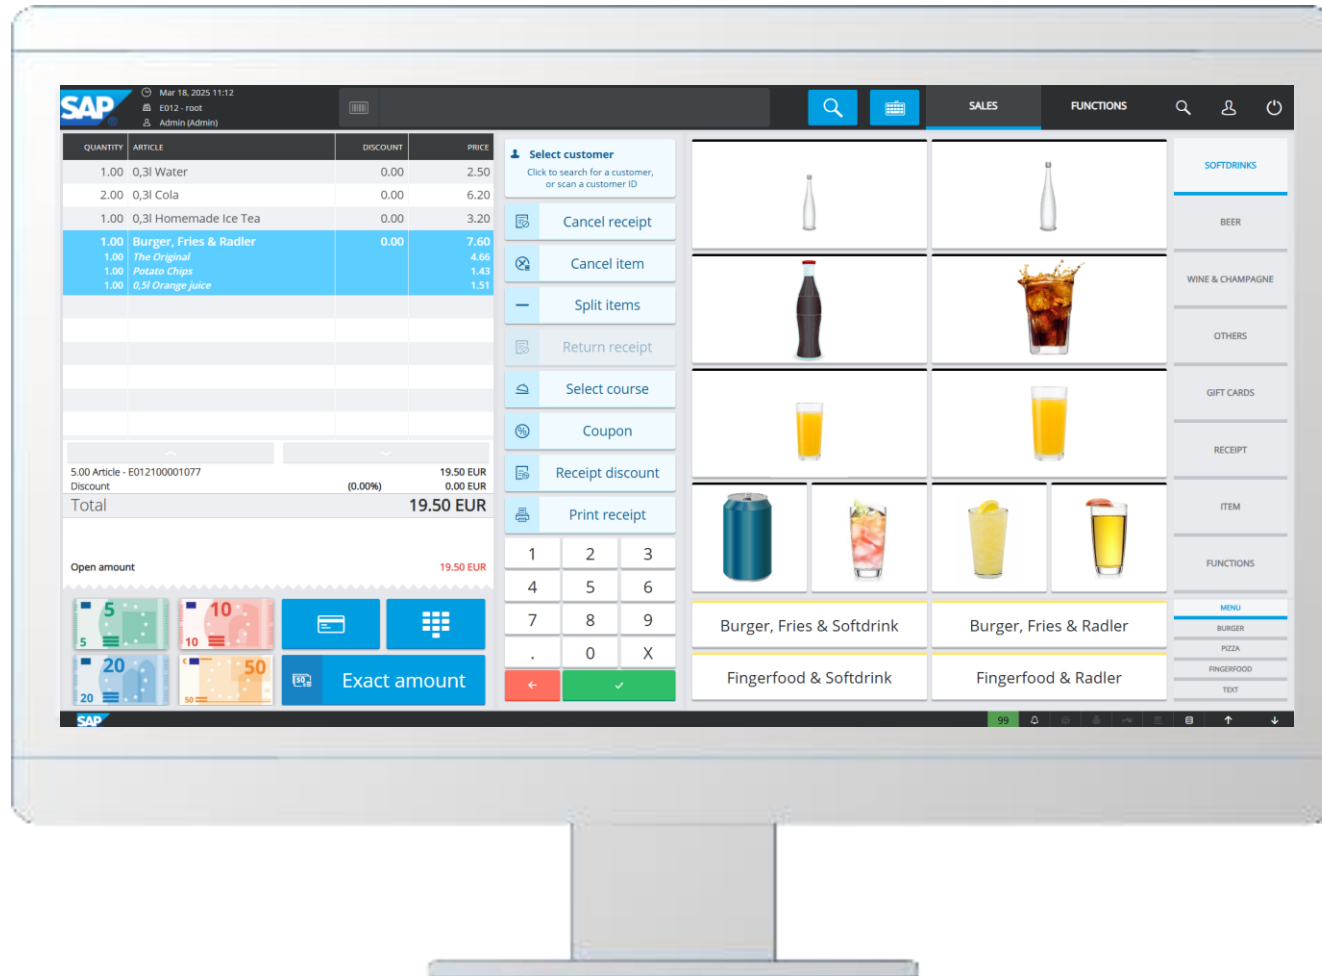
SAP
Mar 18, 2025 11:12
E012 - root
Admin (Admin)

SALES
FUNCTIONS

| QUANTITY | ARTICLE | DISCOUNT | PRICE |
|---|---|---|---|
| 1.00 | 0,3l Water | 0.00 | 2.50 |
| 2.00 | 0,3l Cola | 0.00 | 6.20 |
| 1.00 | 0,3l Homemade Ice Tea | 0.00 | 3.20 |
| 1.00 | Burger, Fries & Radler | 0.00 | 7.60 |
| 1.00 | The Original | | 4.66 |
| 1.00 | Potato Chips | | 1.43 |
| 1.00 | 0,5l Orange juice | | 1.51 |

5.00 Article - E012100001077 19.50 EUR
Discount (0.00%) 0.00 EUR
Total 19.50 EUR

Open amount 19.50 EUR

5
5
10
10
20
20
50
50
Exact amount

Select customer
Click to search for a customer, or scan a customer ID
Cancel receipt
Cancel item
Split items
Return receipt
Select course
Coupon
Receipt discount
Print receipt

1 2 3
4 5 6
7 8 9
. 0 X

Burger, Fries & Softdrink
Burger, Fries & Radler
Fingerfood & Softdrink
Fingerfood & Radler

SOFTDRINKS
BEER
WINE & CHAMPAGNE
OTHERS
GIFT CARDS
RECEIPT
ITEM
FUNCTIONS
MENU
BURGER
PIZZA
FINGERFOOD
TEXT

SAP
99